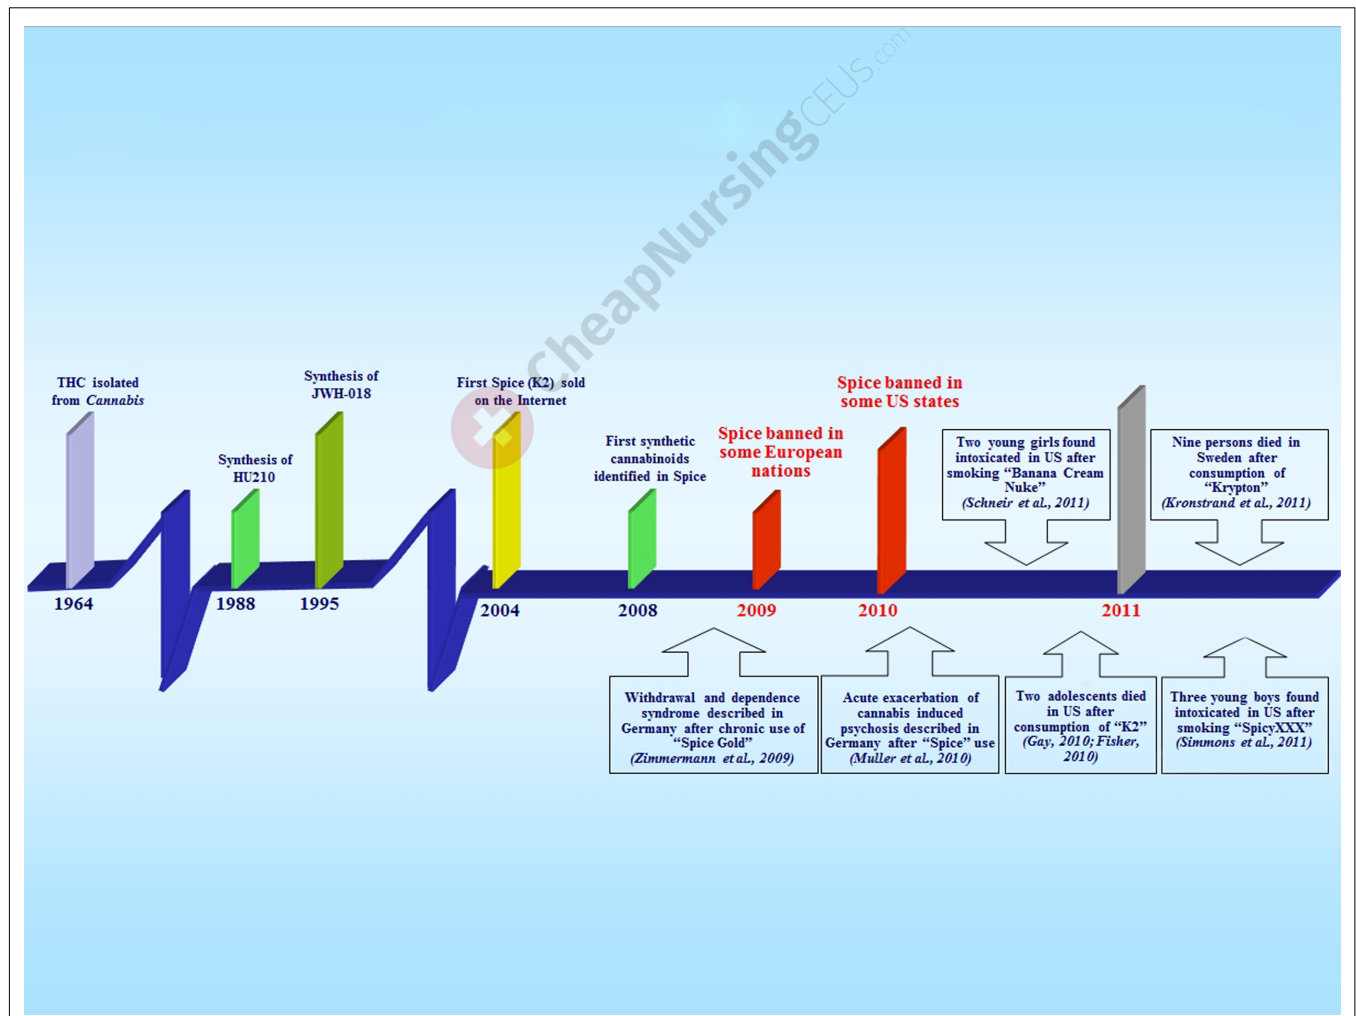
CheapNursingCEUS.com

THC isolated from *Cannabis*

Synthesis of HU210

Synthesis of JWH-018

First Spice (K2) sold on the Internet

First synthetic cannabinoids identified in Spice

Spice banned in some European nations

Spice banned in some US states

Two young girls found intoxicated in US after smoking "Banana Cream Nuke" (*Schneir et al., 2011*)

Nine persons died in Sweden after consumption of "Krypton" (*Kronstrand et al., 2011*)

1964

1988

1995

2004

2008

2009

2010

2011

Withdrawal and dependence syndrome described in Germany after chronic use of "Spice Gold" (*Zimmermann et al., 2009*)

Acute exacerbation of cannabis induced psychosis described in Germany after "Spice" use (*Muller et al., 2010*)

Two adolescents died in US after consumption of "K2" (*Gay, 2010; Fisher, 2010*)

Three young boys found intoxicated in US after smoking "SpicyXXX" (*Simmons et al., 2011*)